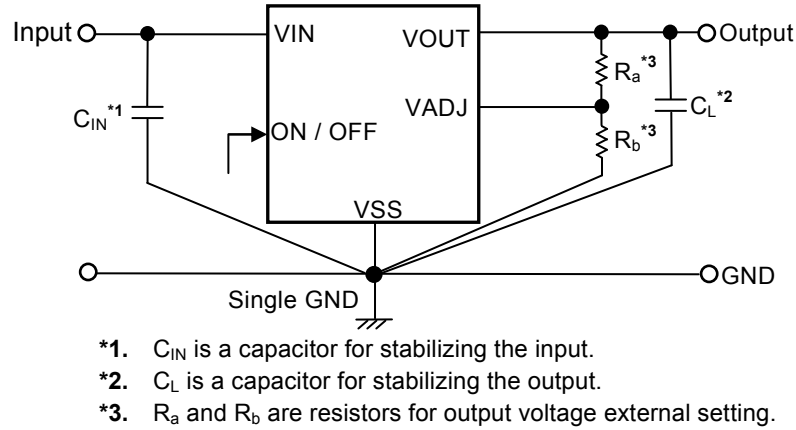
Input

VIN

VOUT

Output

$C_{IN}$*1

VADJ

$R_a$*3

$C_L$*2

ON / OFF

$R_b$*3

VSS

GND

Single GND

*1. $C_{IN}$ is a capacitor for stabilizing the input.
*2. $C_L$ is a capacitor for stabilizing the output.
*3. $R_a$ and $R_b$ are resistors for output voltage external setting.